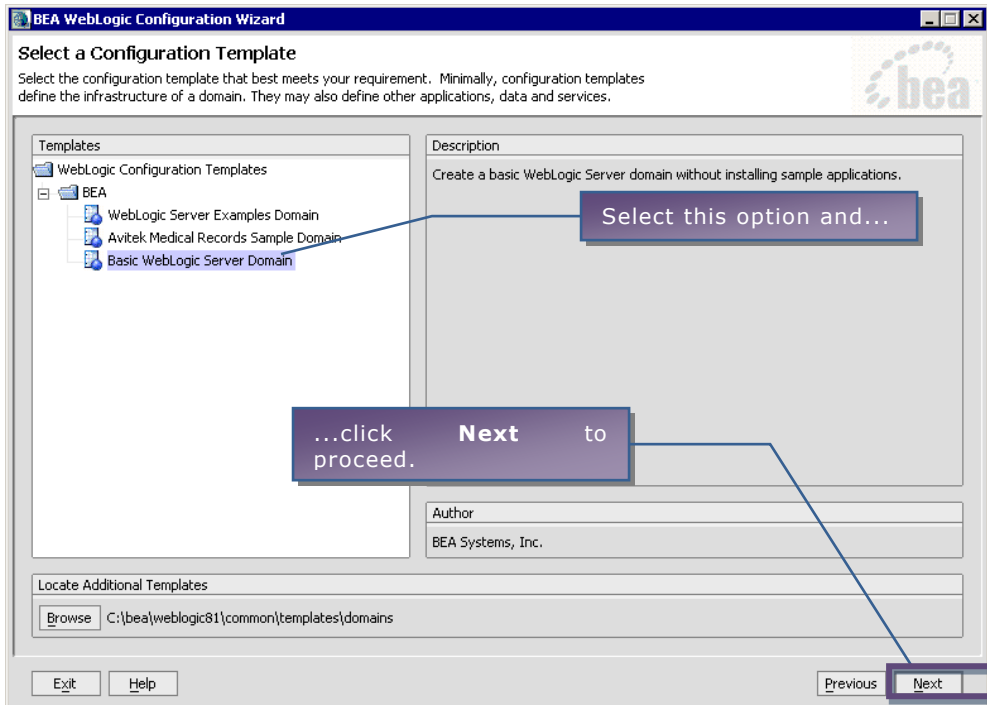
BEA WebLogic Configuration Wizard

Select a Configuration Template

Select the configuration template that best meets your requirement. Minimally, configuration templates define the infrastructure of a domain. They may also define other applications, data and services.

bea

Templates

WebLogic Configuration Templates
BEA
WebLogic Server Examples Domain
Avitek Medical Records Sample Domain
Basic WebLogic Server Domain

Description

Create a basic WebLogic Server domain without installing sample applications.

Select this option and...

...click **Next** to proceed.

Author

BEA Systems, Inc.

Locate Additional Templates

Browse C:\bea\weblogic81\common\templates\domains

Exit Help Previous Next